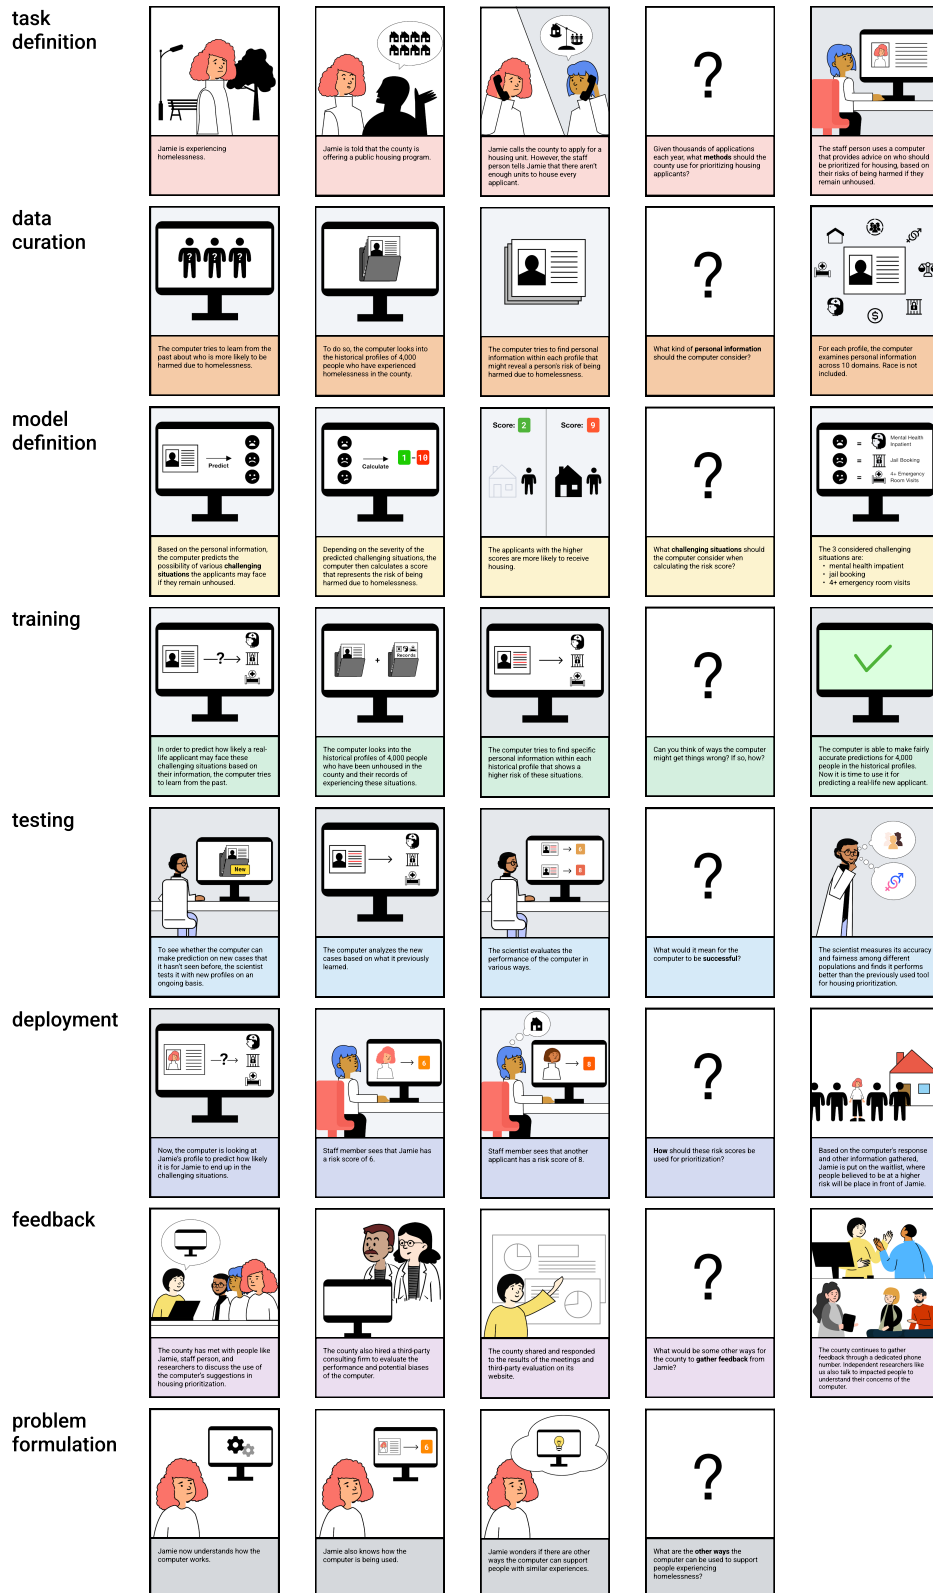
task definition

Jamie is experiencing homelessness.

Jamie is told that the county is offering a public housing program.

Jamie calls the county to apply for a housing unit. However, the staff person tells Jamie that there aren't enough units to house every applicant.

?

Given thousands of applications each year, what **methods** should the county use for prioritizing housing applicants?

The staff person uses a computer that provides advice on who should be prioritized for housing, based on their risks of being harmed if they remain unhoused.

data curation

The computer tries to learn from the past about who is more likely to be harmed due to homelessness.

To do so, the computer looks into the historical profiles of 4,000 people who have experienced homelessness in the county.

The computer tries to find personal information within each profile that might reveal a person's risk of being harmed due to homelessness.

?

What kind of **personal information** should the computer consider?

For each profile, the computer examines personal information across 10 domains. Race is not included.

model definition

Predict

Based on the personal information, the computer predicts the possibility of various **challenging situations** the applicants may face if they remain unhoused.

Calculate

1 10

Depending on the severity of the predicted challenging situations, the computer then calculates a score that represents the risk of being harmed due to homelessness.

Score: 2 Score: 9

The applicants with the higher scores are more likely to receive housing.

?

What **challenging situations** should the computer consider when calculating the risk score?

Mental Health Inpatient
Jail Booking
4+ Emergency Room Visits

The 3 considered challenging situations are:
· mental health impatient
· jail booking
· 4+ emergency room visits

training

In order to predict how likely a real-life applicant may face these challenging situations based on their information, the computer tries to learn from the past.

Records

The computer looks into the historical profiles of 4,000 people who have been unhoused in the county and their records of experiencing these situations.

The computer tries to find specific personal information within each historical profile that shows a higher risk of these situations.

?

Can you think of ways the computer might get things wrong? If so, how?

The computer is able to make fairly accurate predictions for 4,000 people in the historical profiles. Now it is time to use it for predicting a real-life new applicant.

testing

New

To see whether the computer can make prediction on new cases that it hasn't seen before, the scientist tests it with new profiles on an ongoing basis.

The computer analyzes the new cases based on what it previously learned.

6
8

The scientist evaluates the performance of the computer in various ways.

?

What would it mean for the computer to be **successful**?

The scientist measures its accuracy and fairness among different populations and finds it performs better than the previously used tool for housing prioritization.

deployment

Now, the computer is looking at Jamie's profile to predict how likely it is for Jamie to end up in the challenging situations.

6

Staff member sees that Jamie has a risk score of 6.

8

Staff member sees that another applicant has a risk score of 8.

?

**How** should these risk scores be used for prioritization?

Based on the computer's response and other information gathered, Jamie is put on the waitlist, where people believed to be at a higher risk will be placed in front of Jamie.

feedback

The county has met with people like Jamie, staff person, and researchers to discuss the use of the computer's suggestions in housing prioritization.

The county also hired a third-party consulting firm to evaluate the performance and potential biases of the computer.

The county shared and responded to the results of the meetings and third-party evaluation on its website.

?

What would be some other ways for the county to **gather feedback** from Jamie?

The county continues to gather feedback through a dedicated phone number. Independent researchers like us also talk to impacted people to understand their concerns of the computer.

problem formulation

Jamie now understands how the computer works.

6

Jamie also knows how the computer is being used.

Jamie wonders if there are other ways the computer can support people with similar experiences.

?

What are the **other ways** the computer can be used to support people experiencing homelessness?